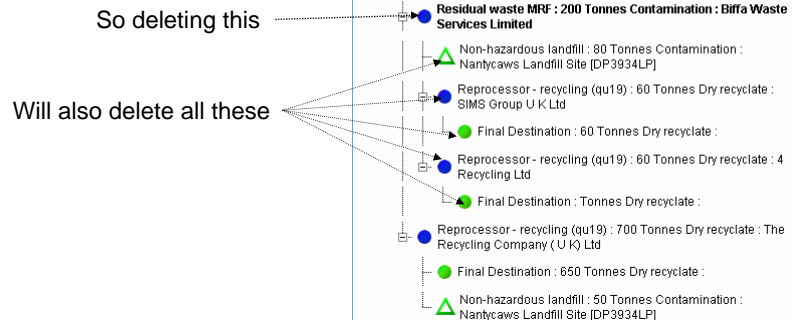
So deleting this

Will also delete all these

Residual waste MRF : 200 Tonnes Contamination : Biffa Waste Services Limited

Non-hazardous landfill : 80 Tonnes Contamination : Nantycaws Landfill Site [DP3934LP]

Reprocessor - recycling (qu19) : 60 Tonnes Dry recyclate : SIMS Group U K Ltd

Final Destination : 60 Tonnes Dry recyclate :

Reprocessor - recycling (qu19) : 60 Tonnes Dry recyclate : 4 Recycling Ltd

Final Destination : Tonnes Dry recyclate :

Reprocessor - recycling (qu19) : 700 Tonnes Dry recyclate : The Recycling Company ( U K) Ltd

Final Destination : 650 Tonnes Dry recyclate :

Non-hazardous landfill : 50 Tonnes Contamination : Nantycaws Landfill Site [DP3934LP]